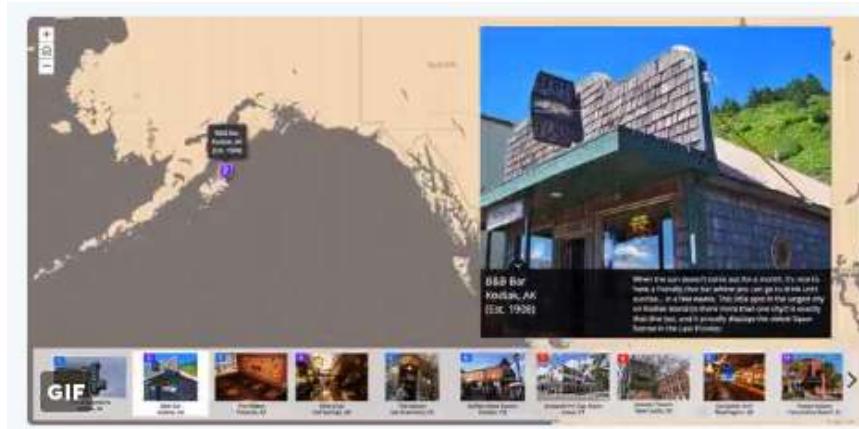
+
−

B&B Bar
Kodiak, AK
(Est. 1906)

B&B Bar
Kodiak, AK
(Est. 1906)

When the sun doesn't come out for a month, it's nice to have a friendly dive bar where you can go to drink until sunrise... in a few weeks. This little spot in the largest city on Kodiak Island (is there more than one city?) is exactly that dive bar, and it proudly displays the oldest liquor license in the Last Frontier.

GIF

B&B Bar
Kodiak, AK

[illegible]

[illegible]

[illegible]

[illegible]

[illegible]

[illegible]

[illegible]

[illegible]